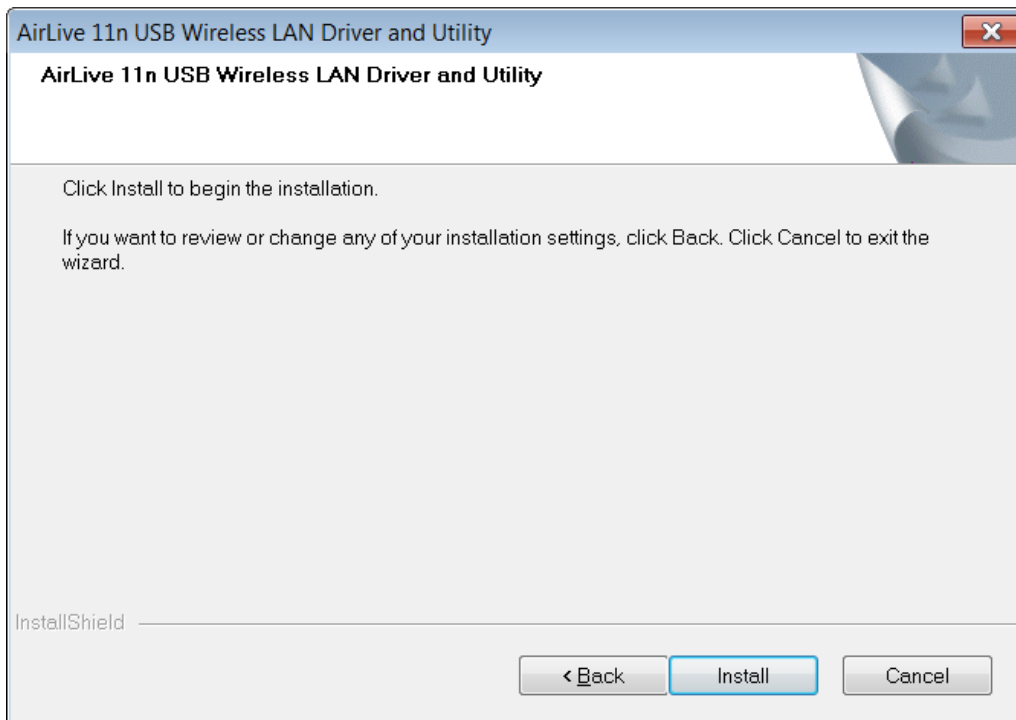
AirLive 11n USB Wireless LAN Driver and Utility

AirLive 11n USB Wireless LAN Driver and Utility

Click Install to begin the installation.

If you want to review or change any of your installation settings, click Back. Click Cancel to exit the wizard.

InstallShield

< Back

Install

Cancel